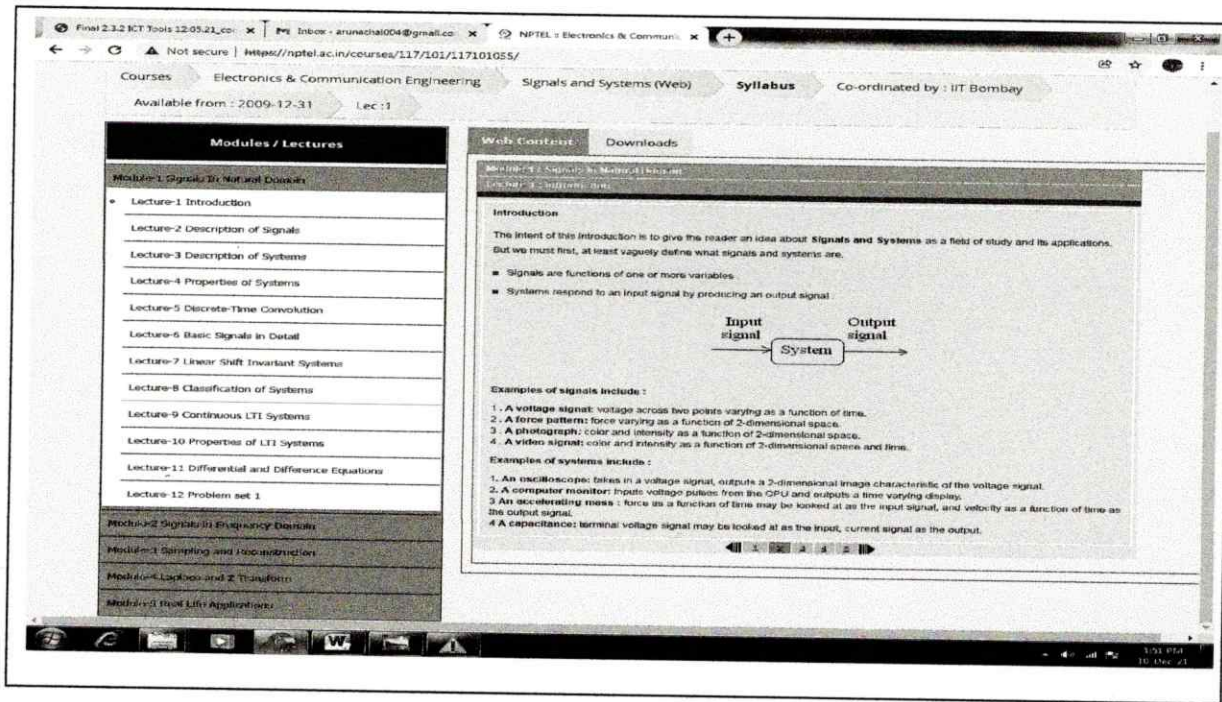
Final 2.3.2 ICT Tools 12.05.21_co ×   Inbox - arunachal004@gmail.co ×   NPTEL :: Electronics & Communi ×

Not secure | https://nptel.ac.in/courses/117/101/117101055/

Courses   Electronics & Communication Engineering   Signals and Systems (Web)   Syllabus   Co-ordinated by : IIT Bombay

Available from : 2009-12-31   Lec :1

Modules / Lectures

Module-1 Signals In Natural Domain

Lecture-1 Introduction

Lecture-2 Description of Signals

Lecture-3 Description of Systems

Lecture-4 Properties of Systems

Lecture-5 Discrete-Time Convolution

Lecture-6 Basic Signals in Detail

Lecture-7 Linear Shift Invariant Systems

Lecture-8 Classification of Systems

Lecture-9 Continuous LTI Systems

Lecture-10 Properties of LTI Systems

Lecture-11 Differential and Difference Equations

Lecture-12 Problem set 1

Module-2 Signals In Frequency Domain

Module-3 Sampling and Reconstruction

Module-4 Laplace and Z Transform

Module-5 Real Life Applications

Web Content   Downloads

Module 1 : Signals In Natural Domain
Lecture 1 : Introduction

Introduction

The intent of this introduction is to give the reader an idea about Signals and Systems as a field of study and its applications. But we must first, at least vaguely define what signals and systems are.

■ Signals are functions of one or more variables .

■ Systems respond to an input signal by producing an output signal .

Input signal   System   Output signal

Examples of signals include :

1. A voltage signal: voltage across two points varying as a function of time.
2. A force pattern: force varying as a function of 2-dimensional space.
3. A photograph: color and intensity as a function of 2-dimensional space.
4. A video signal: color and intensity as a function of 2-dimensional space and time.

Examples of systems include :

1. An oscilloscope: takes in a voltage signal, outputs a 2-dimensional image characteristic of the voltage signal.
2. A computer monitor: inputs voltage pulses from the CPU and outputs a time varying display.
3 An accelerating mass : force as a function of time may be looked at as the input signal, and velocity as a function of time as the output signal.
4 A capacitance: terminal voltage signal may be looked at as the input, current signal as the output.

1 2 3 4 5

1:51 PM
10-Dec-21